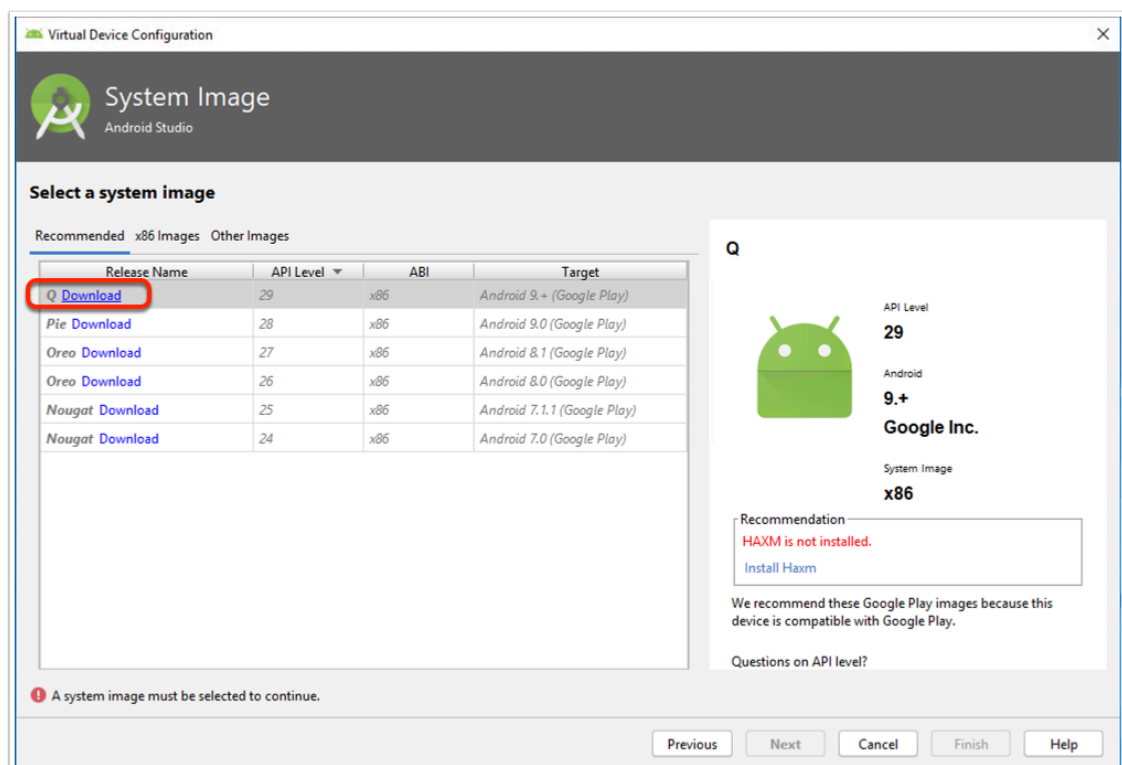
Virtual Device Configuration

System Image
Android Studio

Select a system image

Recommended x86 Images Other Images

| Release Name | API Level | ABI | Target |
|---|---|---|---|
| Q Download | 29 | x86 | Android 9.+ (Google Play) |
| Pie Download | 28 | x86 | Android 9.0 (Google Play) |
| Oreo Download | 27 | x86 | Android 8.1 (Google Play) |
| Oreo Download | 26 | x86 | Android 8.0 (Google Play) |
| Nougat Download | 25 | x86 | Android 7.1.1 (Google Play) |
| Nougat Download | 24 | x86 | Android 7.0 (Google Play) |

Q

API Level
29

Android
9.+
Google Inc.

System Image
x86

Recommendation
HAXM is not installed.
Install Haxm

We recommend these Google Play images because this device is compatible with Google Play.

Questions on API level?

A system image must be selected to continue.

Previous Next Cancel Finish Help